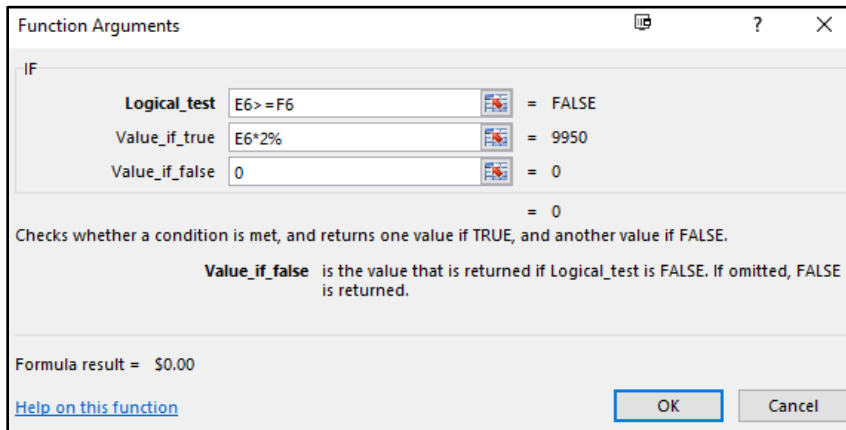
Function Arguments

?

IF

Logical_test | E6>=F6 | = FALSE
Value_if_true | E6*2% | = 9950
Value_if_false | 0 | = 0

= 0

Checks whether a condition is met, and returns one value if TRUE, and another value if FALSE.

Value_if_false is the value that is returned if Logical_test is FALSE. If omitted, FALSE is returned.

Formula result = $0.00

Help on this function

OK

Cancel